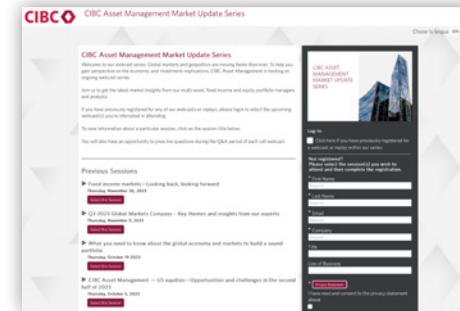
CIBC CIBC Asset Management Market Update Series

Choose language EN

CIBC Asset Management Market Update Series

Welcome to our webcast series. Global markets and geopolitics are moving faster than ever. To help you gain perspective on the economic and investment implications, CIBC Asset Management is hosting an ongoing webcast series.

Join us to get the latest market insights from our multi-asset, fixed income and equity portfolio managers and analysts.

If you have previously registered for any of our webcasts or replays, please login to select the upcoming webcast(s) you're interested in attending.

To view information about a particular session, click on the session title below.

You will also have an opportunity to pose live questions during the Q&A period of each call webcast.

Previous Sessions

Fixed income markets—Looking back, looking forward
Thursday, November 30, 2023
Select this Session

Q3 2023 Global Markets Compass – Key themes and insights from our experts
Thursday, November 9, 2023
Select this Session

What you need to know about the global economy and markets to build a sound portfolio
Thursday, October 19 2023
Select this Session

CIBC Asset Management — US equities—Opportunities and challenges in the second half of 2023
Thursday, October 5, 2023
Select this Session

CIBC ASSET MANAGEMENT MARKET UPDATE SERIES

Log In

Check here if you have previously registered for a webcast or replay within our series.

Not registered?
Please select the session(s) you wish to attend and then complete the registration.

* First Name
* Last Name
* Email
* Company
Title
Line of Business

Privacy Statement
I have read and consent to the privacy statement above